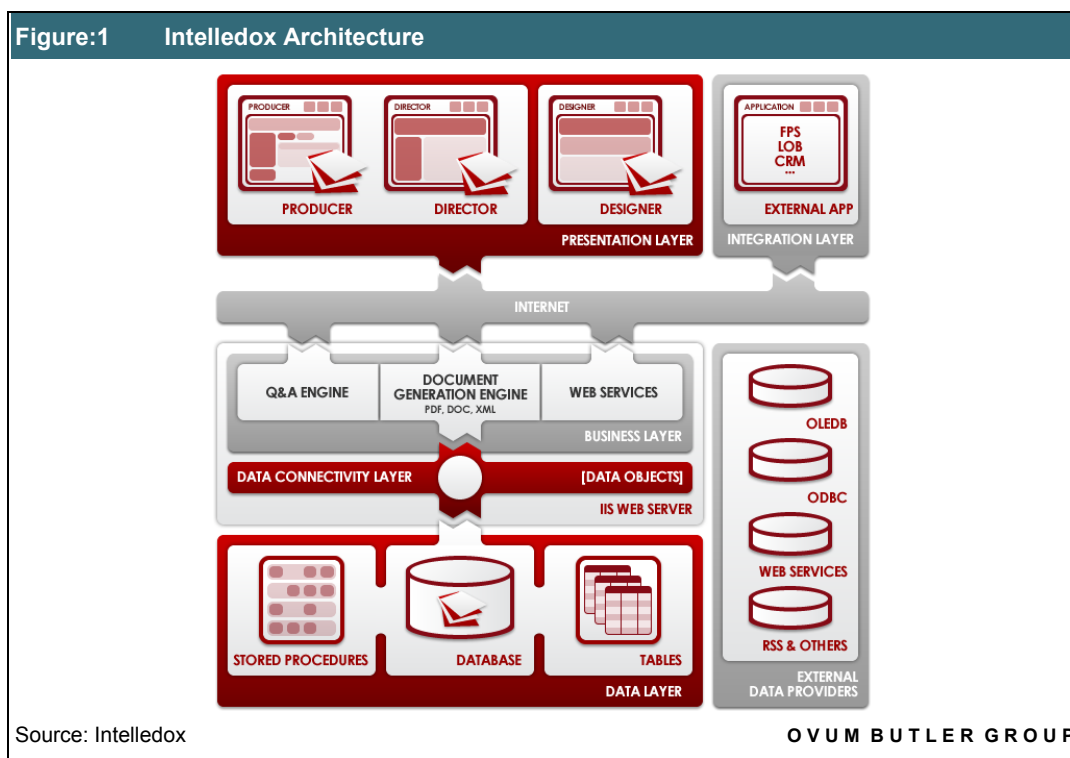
Figure:1 Intelledox Architecture

PRODUCER

PRODUCER

DIRECTOR

DIRECTOR

DESIGNER

DESIGNER

PRESENTATION LAYER

APPLICATION

FPS
LOB
CRM
...

EXTERNAL APP

INTEGRATION LAYER

INTERNET

Q&A ENGINE

DOCUMENT GENERATION ENGINE
PDF, DOC, XML

WEB SERVICES

BUSINESS LAYER

DATA CONNECTIVITY LAYER

[DATA OBJECTS]

IIS WEB SERVER

OLEDB

ODBC

WEB SERVICES

RSS & OTHERS

EXTERNAL DATA PROVIDERS

STORED PROCEDURES

DATABASE

TABLES

DATA LAYER

Source: Intelledox

OVUM BUTLER GROUP